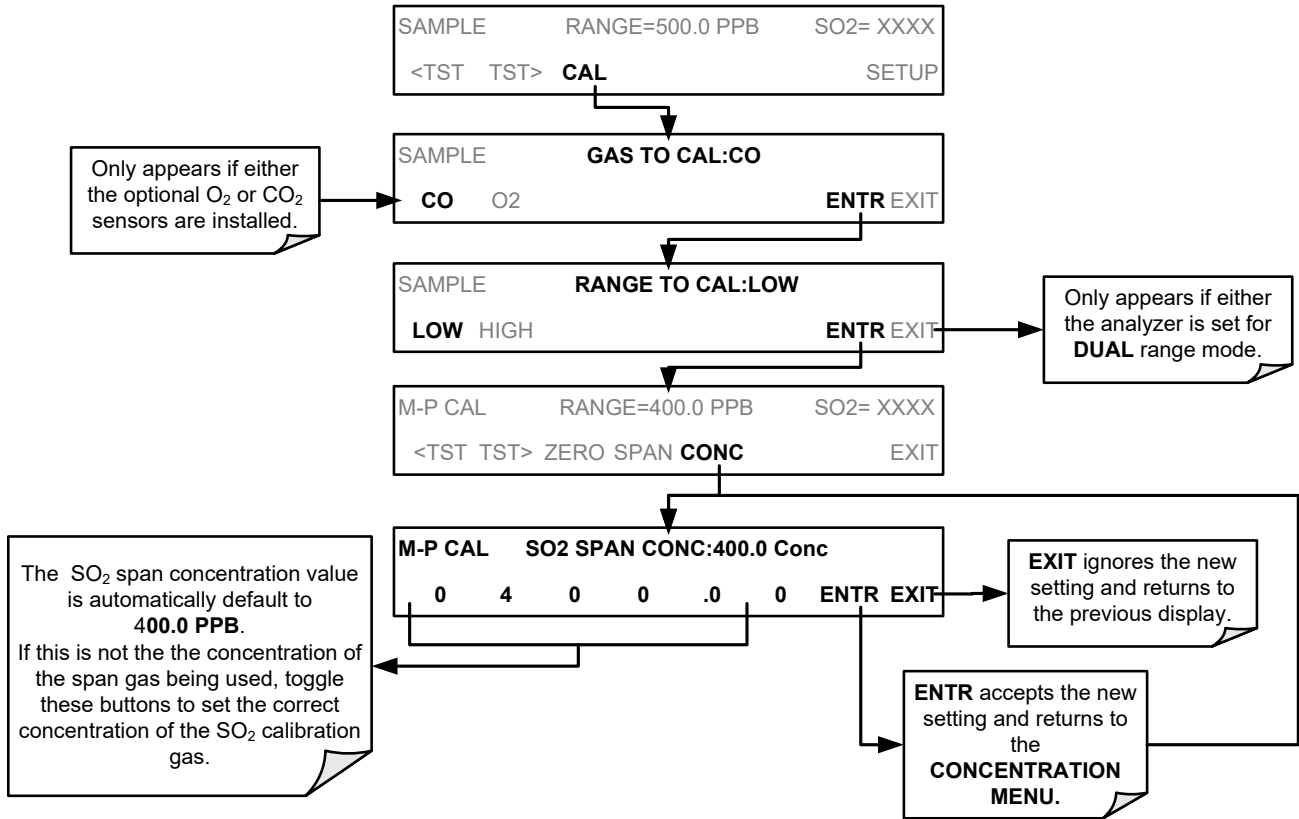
SAMPLE RANGE=500.0 PPB SO2= XXXX

<TST TST> CAL SETUP

Only appears if either the optional $O_2$ or $CO_2$ sensors are installed.

SAMPLE GAS TO CAL:CO

CO O2 ENTR EXIT

SAMPLE RANGE TO CAL:LOW

LOW HIGH ENTR EXIT

Only appears if either the analyzer is set for DUAL range mode.

M-P CAL RANGE=400.0 PPB SO2= XXXX

<TST TST> ZERO SPAN CONC EXIT

M-P CAL SO2 SPAN CONC:400.0 Conc

0 4 0 0 .0 0 ENTR EXIT

The $SO_2$ span concentration value is automatically default to 400.0 PPB.
If this is not the the concentration of the span gas being used, toggle these buttons to set the correct concentration of the $SO_2$ calibration gas.

EXIT ignores the new setting and returns to the previous display.

ENTR accepts the new setting and returns to the CONCENTRATION MENU.